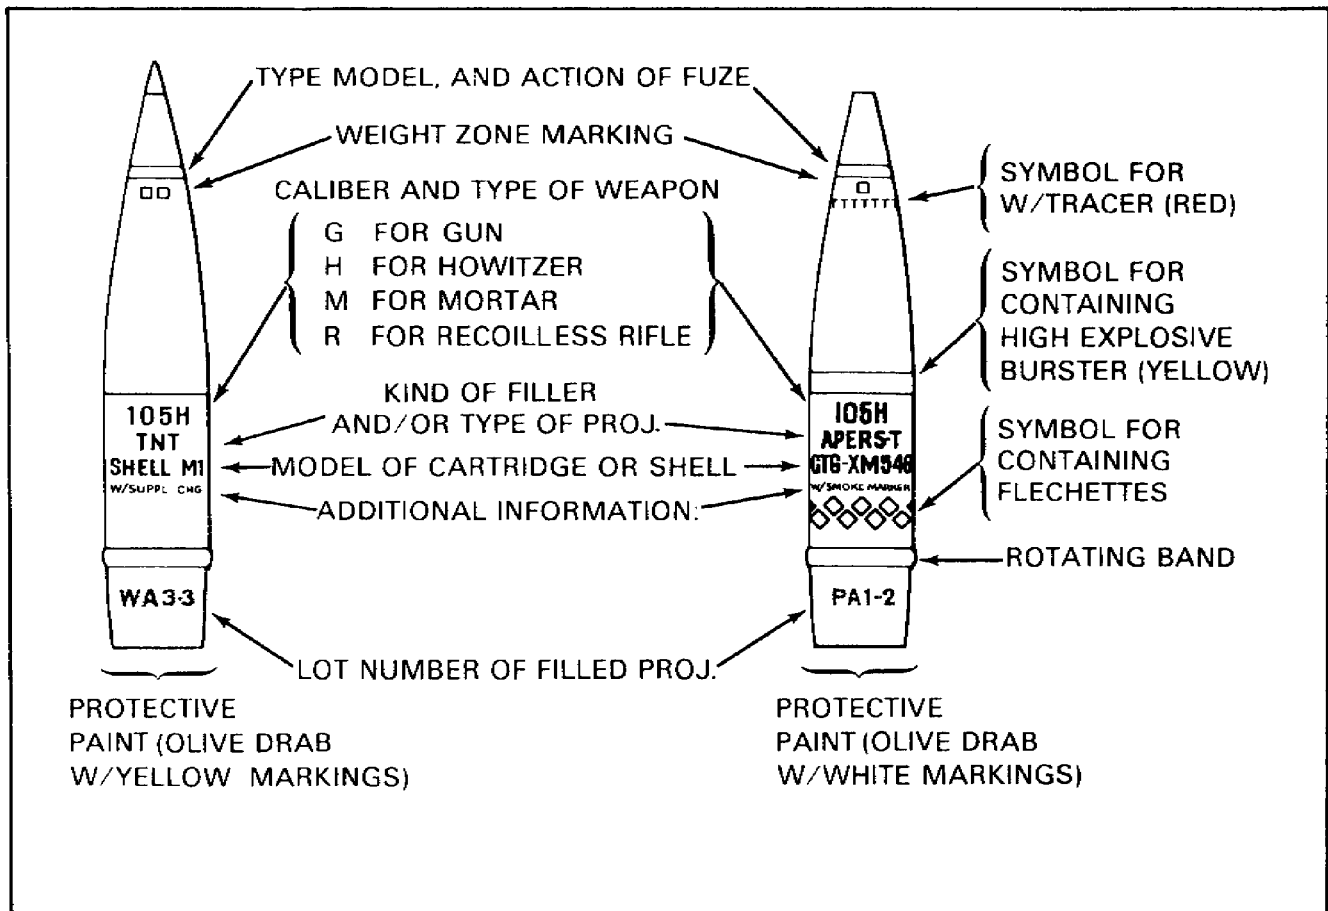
TYPE MODEL, AND ACTION OF FUZE

WEIGHT ZONE MARKING

SYMBOL FOR W/TRACER (RED)

CALIBER AND TYPE OF WEAPON

G FOR GUN
H FOR HOWITZER
M FOR MORTAR
R FOR RECOILLESS RIFLE

SYMBOL FOR CONTAINING HIGH EXPLOSIVE BURSTER (YELLOW)

KIND OF FILLER AND/OR TYPE OF PROJ.

MODEL OF CARTRIDGE OR SHELL

ADDITIONAL INFORMATION:

SYMBOL FOR CONTAINING FLECHETTES

105H
TNT
SHELL M1
W/SUPPL CHG

105H
APERS-T
GTG-XM546
W/SMOKE MARKER

ROTATING BAND

WA3-3

PA1-2

LOT NUMBER OF FILLED PROJ.

PROTECTIVE PAINT (OLIVE DRAB W/YELLOW MARKINGS)

PROTECTIVE PAINT (OLIVE DRAB W/WHITE MARKINGS)